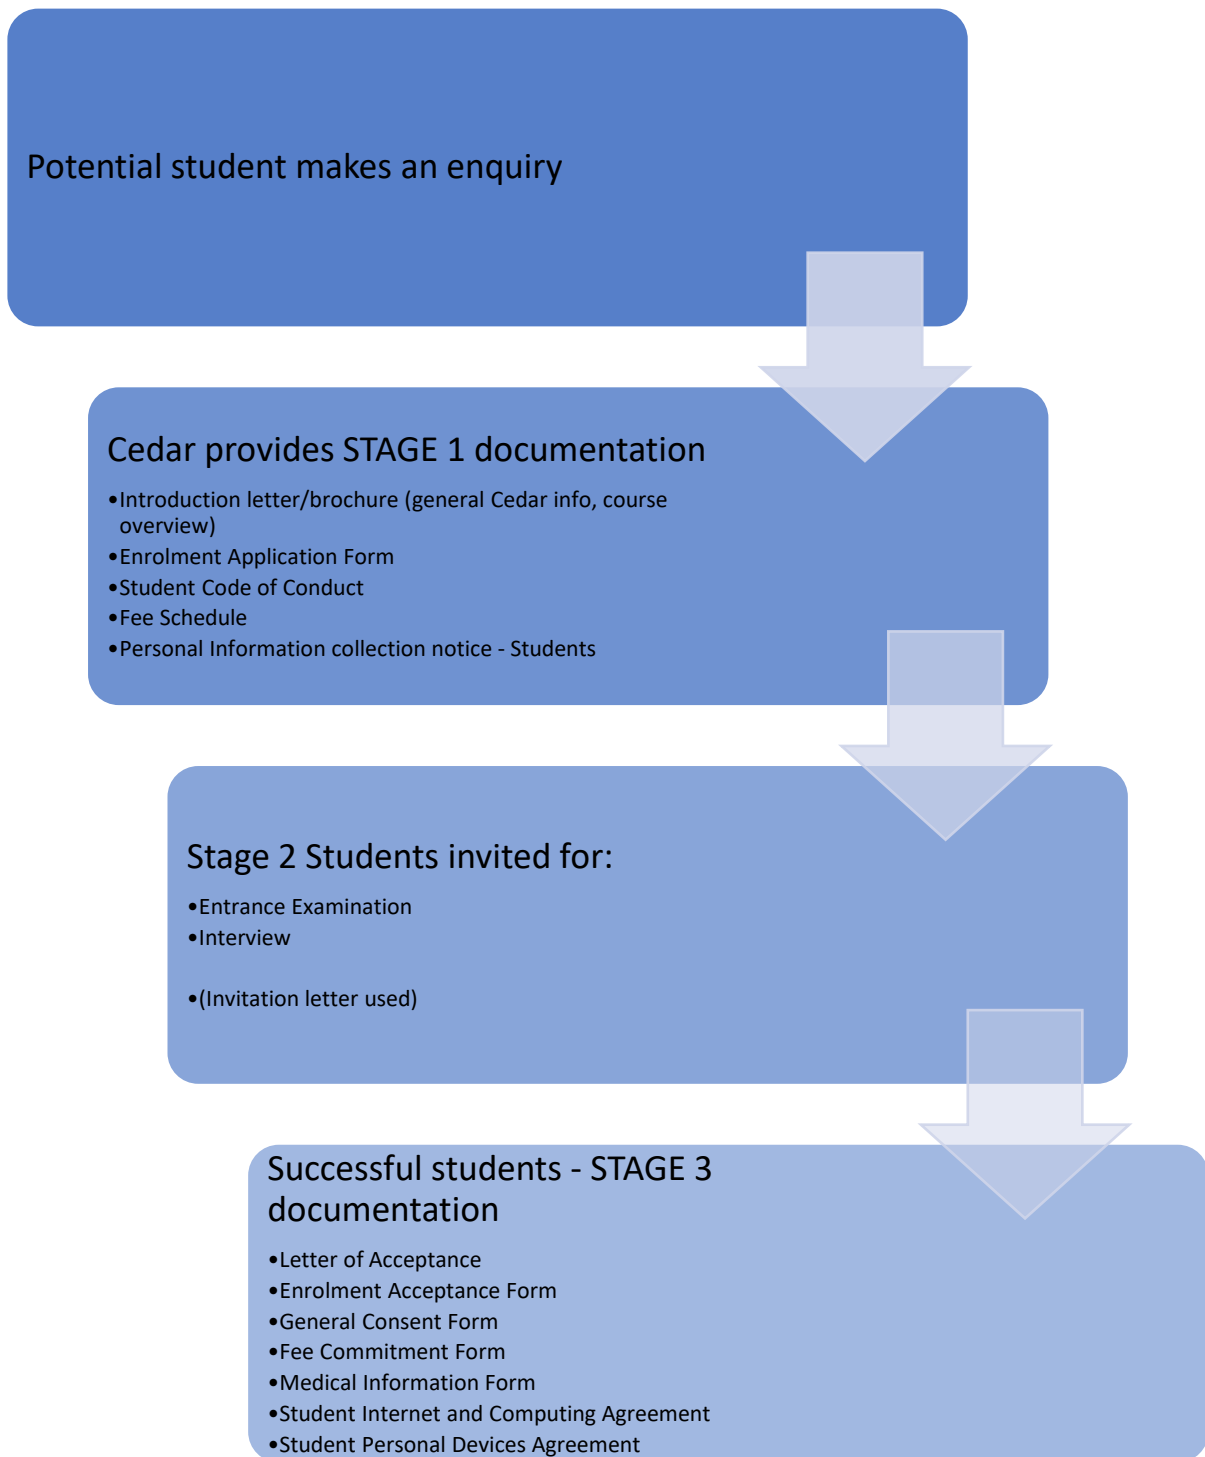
Potential student makes an enquiry

Cedar provides STAGE 1 documentation

- Introduction letter/brochure (general Cedar info, course overview)
- Enrolment Application Form
- Student Code of Conduct
- Fee Schedule
- Personal Information collection notice - Students

Stage 2 Students invited for:

- Entrance Examination
- Interview

- (Invitation letter used)

Successful students - STAGE 3 documentation

- Letter of Acceptance
- Enrolment Acceptance Form
- General Consent Form
- Fee Commitment Form
- Medical Information Form
- Student Internet and Computing Agreement
- Student Personal Devices Agreement